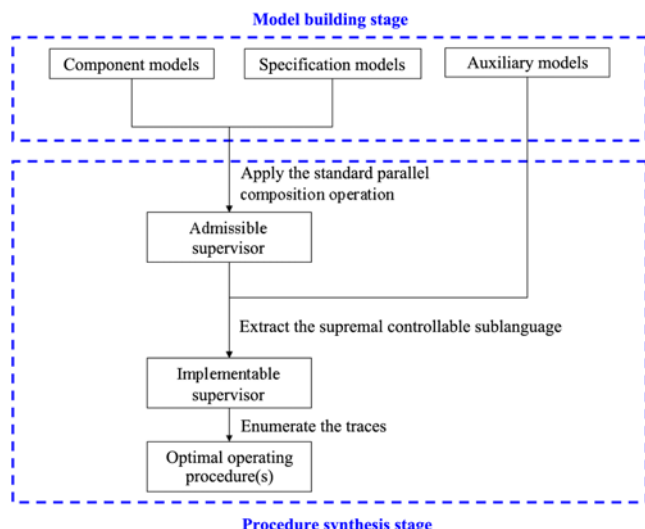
Model building stage

Component models

Specification models

Auxiliary models

Apply the standard parallel composition operation

Admissible supervisor

Extract the supremal controllable sublanguage

Implementable supervisor

Enumerate the traces

Optimal operating procedure(s)

Procedure synthesis stage